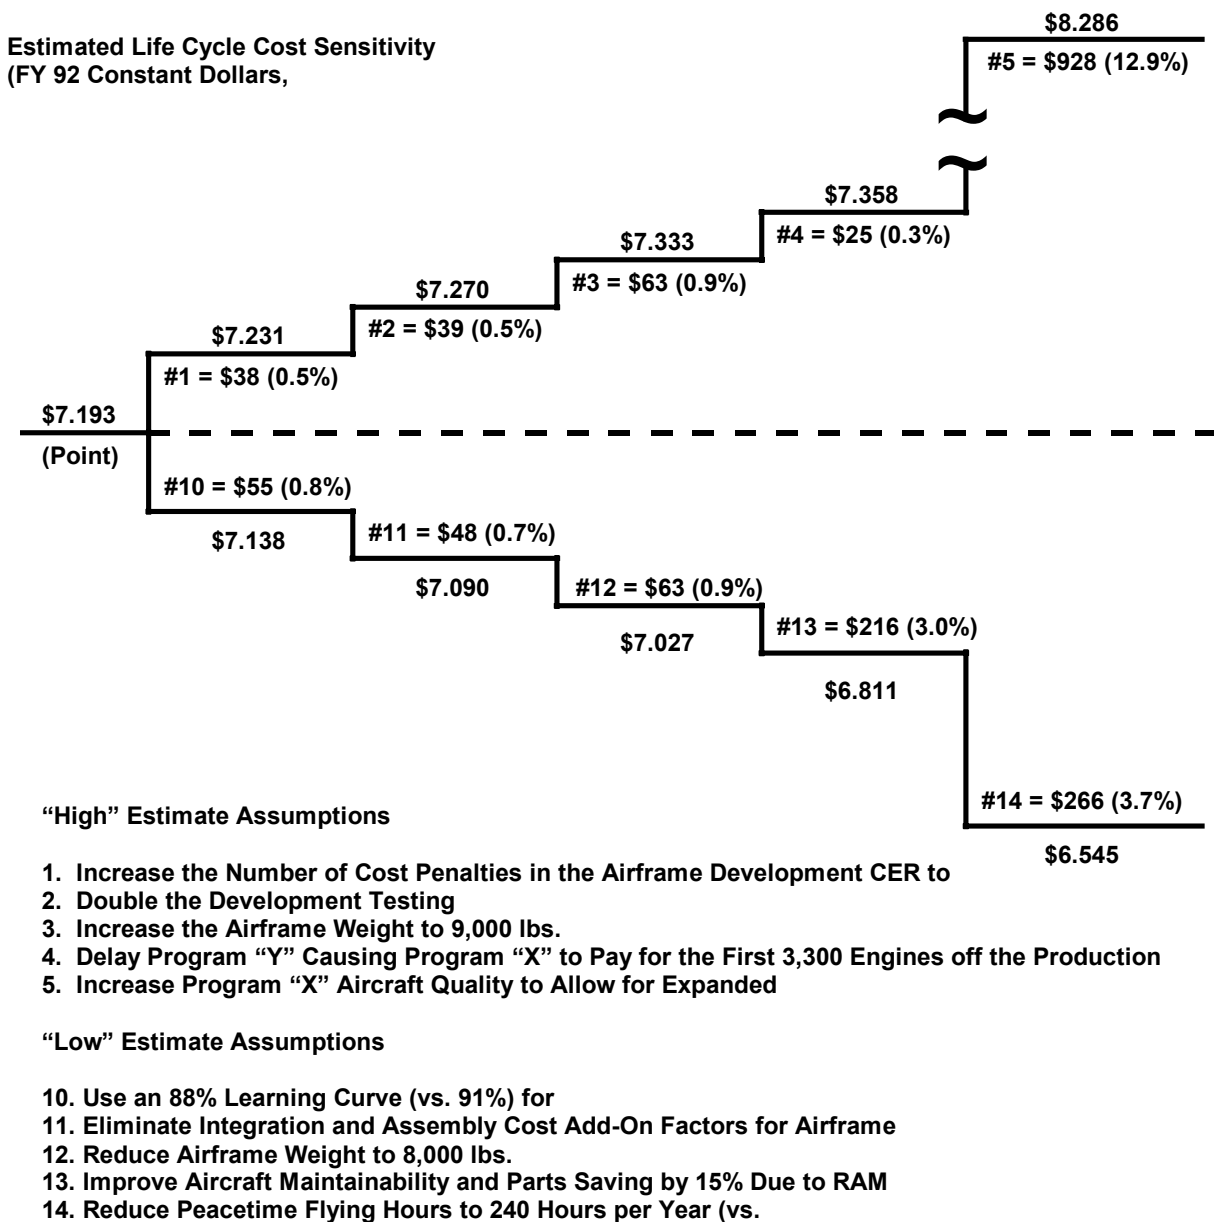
Estimated Life Cycle Cost Sensitivity
(FY 92 Constant Dollars,

\$8.286
#5 = \$928 (12.9%)

\$7.358
#4 = \$25 (0.3%)

\$7.333
#3 = \$63 (0.9%)

\$7.270
#2 = \$39 (0.5%)

\$7.231
#1 = \$38 (0.5%)

\$7.193
(Point)

#10 = \$55 (0.8%)
\$7.138

#11 = \$48 (0.7%)
\$7.090

#12 = \$63 (0.9%)
\$7.027

#13 = \$216 (3.0%)
\$6.811

#14 = \$266 (3.7%)
\$6.545

"High" Estimate Assumptions

1. Increase the Number of Cost Penalties in the Airframe Development CER to
2. Double the Development Testing
3. Increase the Airframe Weight to 9,000 lbs.
4. Delay Program "Y" Causing Program "X" to Pay for the First 3,300 Engines off the Production
5. Increase Program "X" Aircraft Quality to Allow for Expanded

"Low" Estimate Assumptions

10. Use an 88% Learning Curve (vs. 91%) for
11. Eliminate Integration and Assembly Cost Add-On Factors for Airframe
12. Reduce Airframe Weight to 8,000 lbs.
13. Improve Aircraft Maintainability and Parts Saving by 15% Due to RAM
14. Reduce Peacetime Flying Hours to 240 Hours per Year (vs.